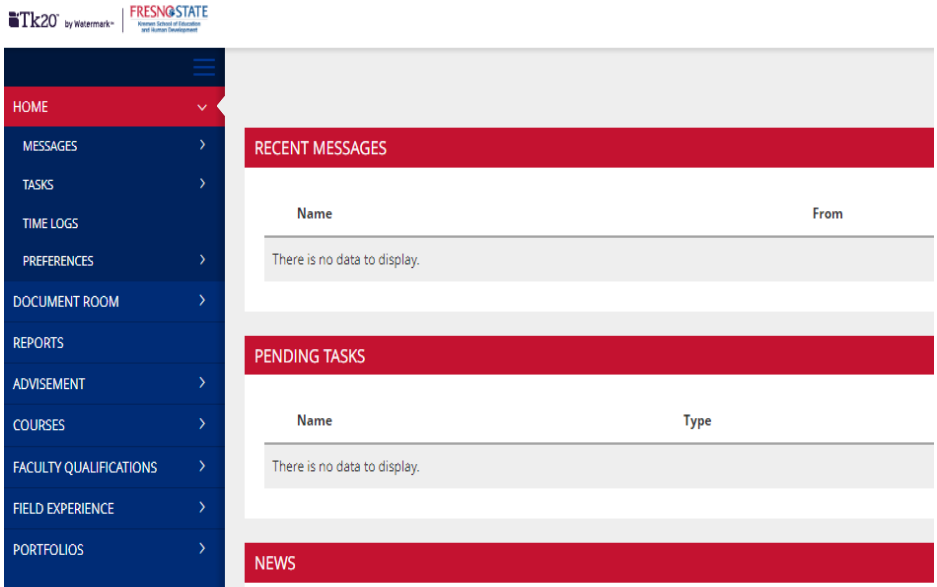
Tk20 by Watermark™ | FRESNO STATE Kremen School of Education and Human Development

HOME
MESSAGES
TASKS
TIME LOGS
PREFERENCES
DOCUMENT ROOM
REPORTS
ADVISEMENT
COURSES
FACULTY QUALIFICATIONS
FIELD EXPERIENCE
PORTFOLIOS

RECENT MESSAGES

| Name | From |
|---|---|
| There is no data to display. | |

PENDING TASKS

| Name | Type |
|---|---|
| There is no data to display. | |

NEWS